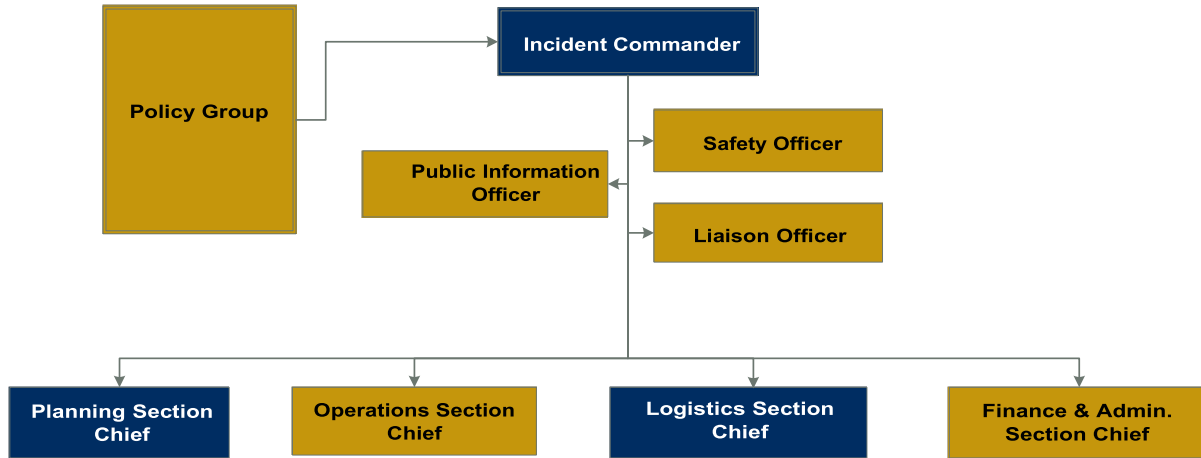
Incident Commander

Policy Group

Safety Officer

Public Information Officer

Liaison Officer

Planning Section Chief

Operations Section Chief

Logistics Section Chief

Finance & Admin. Section Chief